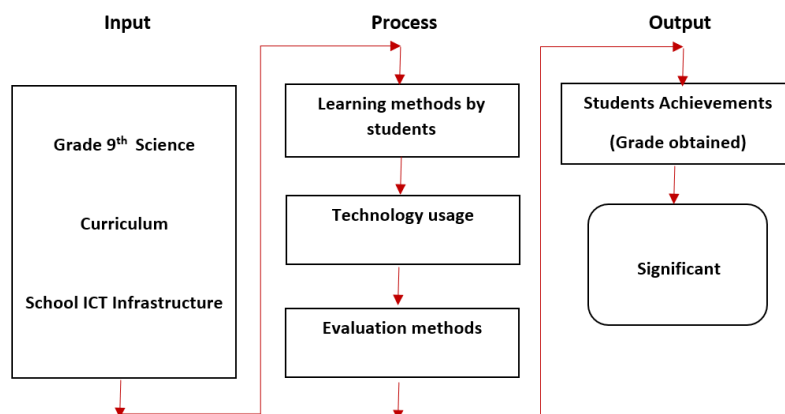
Input

Process

Output

Grade $9^{th}$ Science

Curriculum

School ICT Infrastructure

Learning methods by students

Technology usage

Evaluation methods

Students Achievements (Grade obtained)

Significant